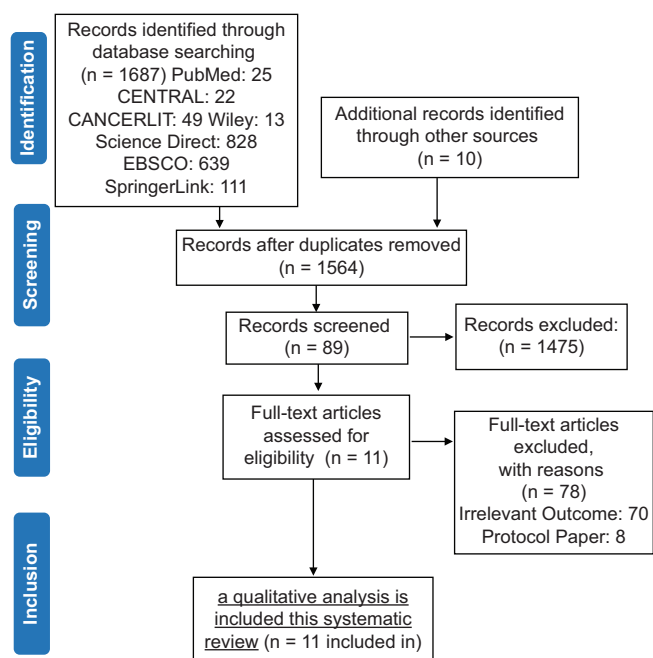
Identification

Records identified through database searching (n = 1687) PubMed: 25 CENTRAL: 22 CANCERLIT: 49 Wiley: 13 Science Direct: 828 EBSCO: 639 SpringerLink: 111

Additional records identified through other sources (n = 10)

Screening

Records after duplicates removed (n = 1564)

Records screened (n = 89)

Records excluded: (n = 1475)

Eligibility

Full-text articles assessed for eligibility (n = 11)

Full-text articles excluded, with reasons (n = 78) Irrelevant Outcome: 70 Protocol Paper: 8

Inclusion

a qualitative analysis is included this systematic review (n = 11 included in)